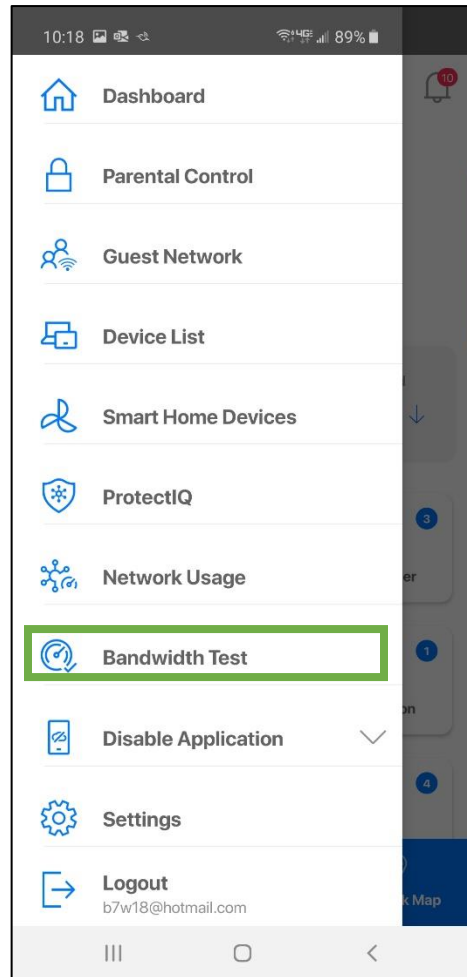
10:18 89%

10

Dashboard

Parental Control

Guest Network

Device List

Smart Home Devices

ProtectIQ

Network Usage

Bandwidth Test

Disable Application

Settings

Logout
b7w18@hotmail.com

3
er

1
on

4

k Map